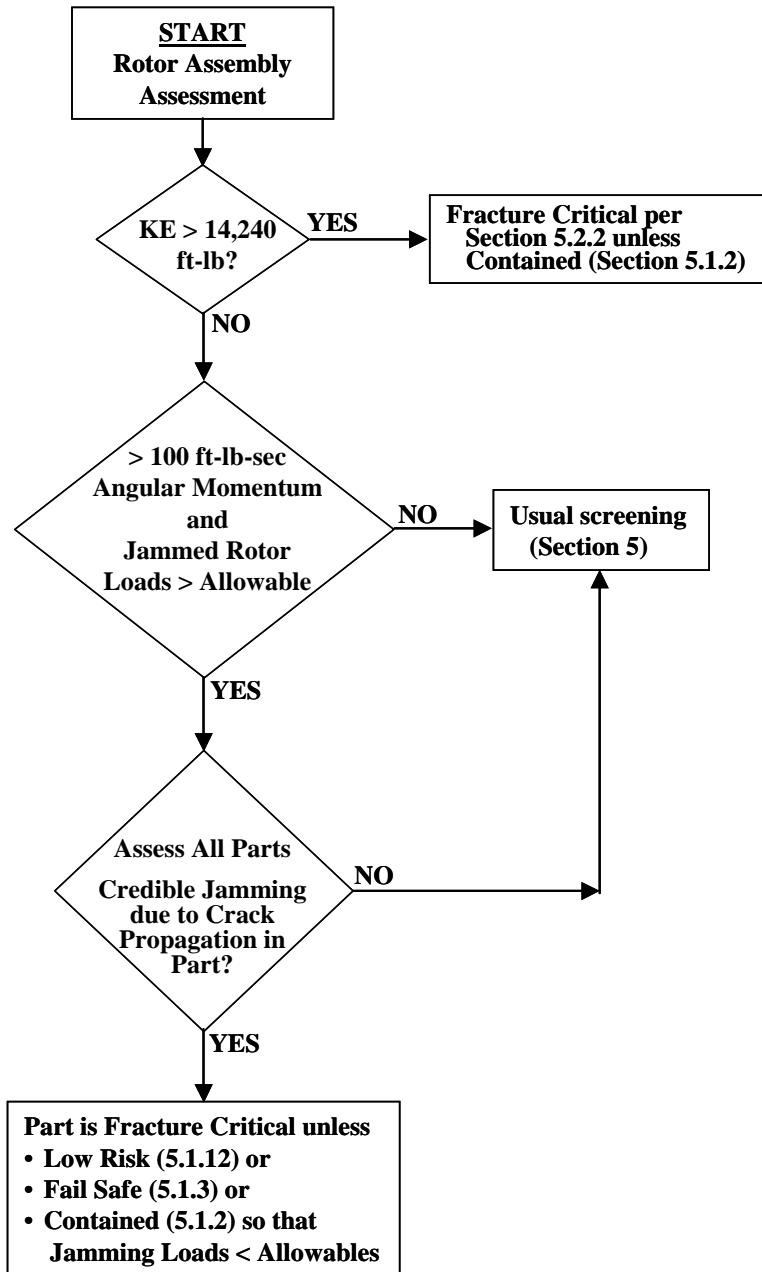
START
Rotor Assembly Assessment

KE > 14,240 ft-lb?

YES

Fracture Critical per Section 5.2.2 unless Contained (Section 5.1.2)

NO

> 100 ft-lb-sec Angular Momentum and Jammed Rotor Loads > Allowable

NO

Usual screening (Section 5)

YES

Assess All Parts

Credible Jamming due to Crack Propagation in Part?

NO

YES

Part is Fracture Critical unless
• Low Risk (5.1.12) or
• Fail Safe (5.1.3) or
• Contained (5.1.2) so that Jamming Loads < Allowables